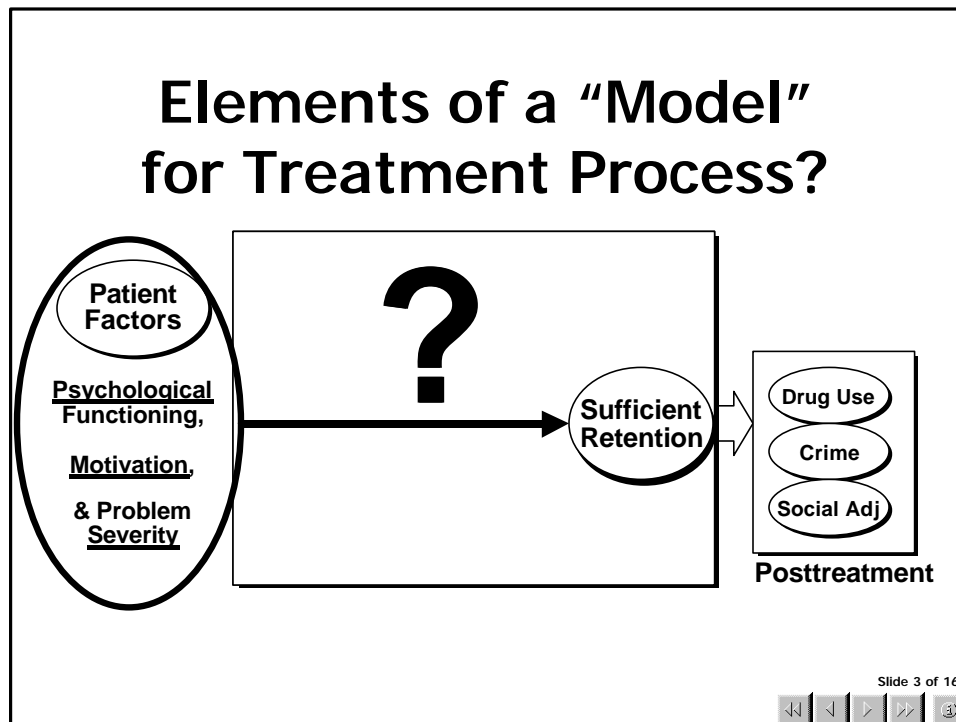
Elements of a “Model” for Treatment Process?

Patient Factors

Psychological Functioning,

Motivation,

& Problem Severity

?

Sufficient Retention

Drug Use

Crime

Social Adj

Posttreatment

Slide 3 of 16